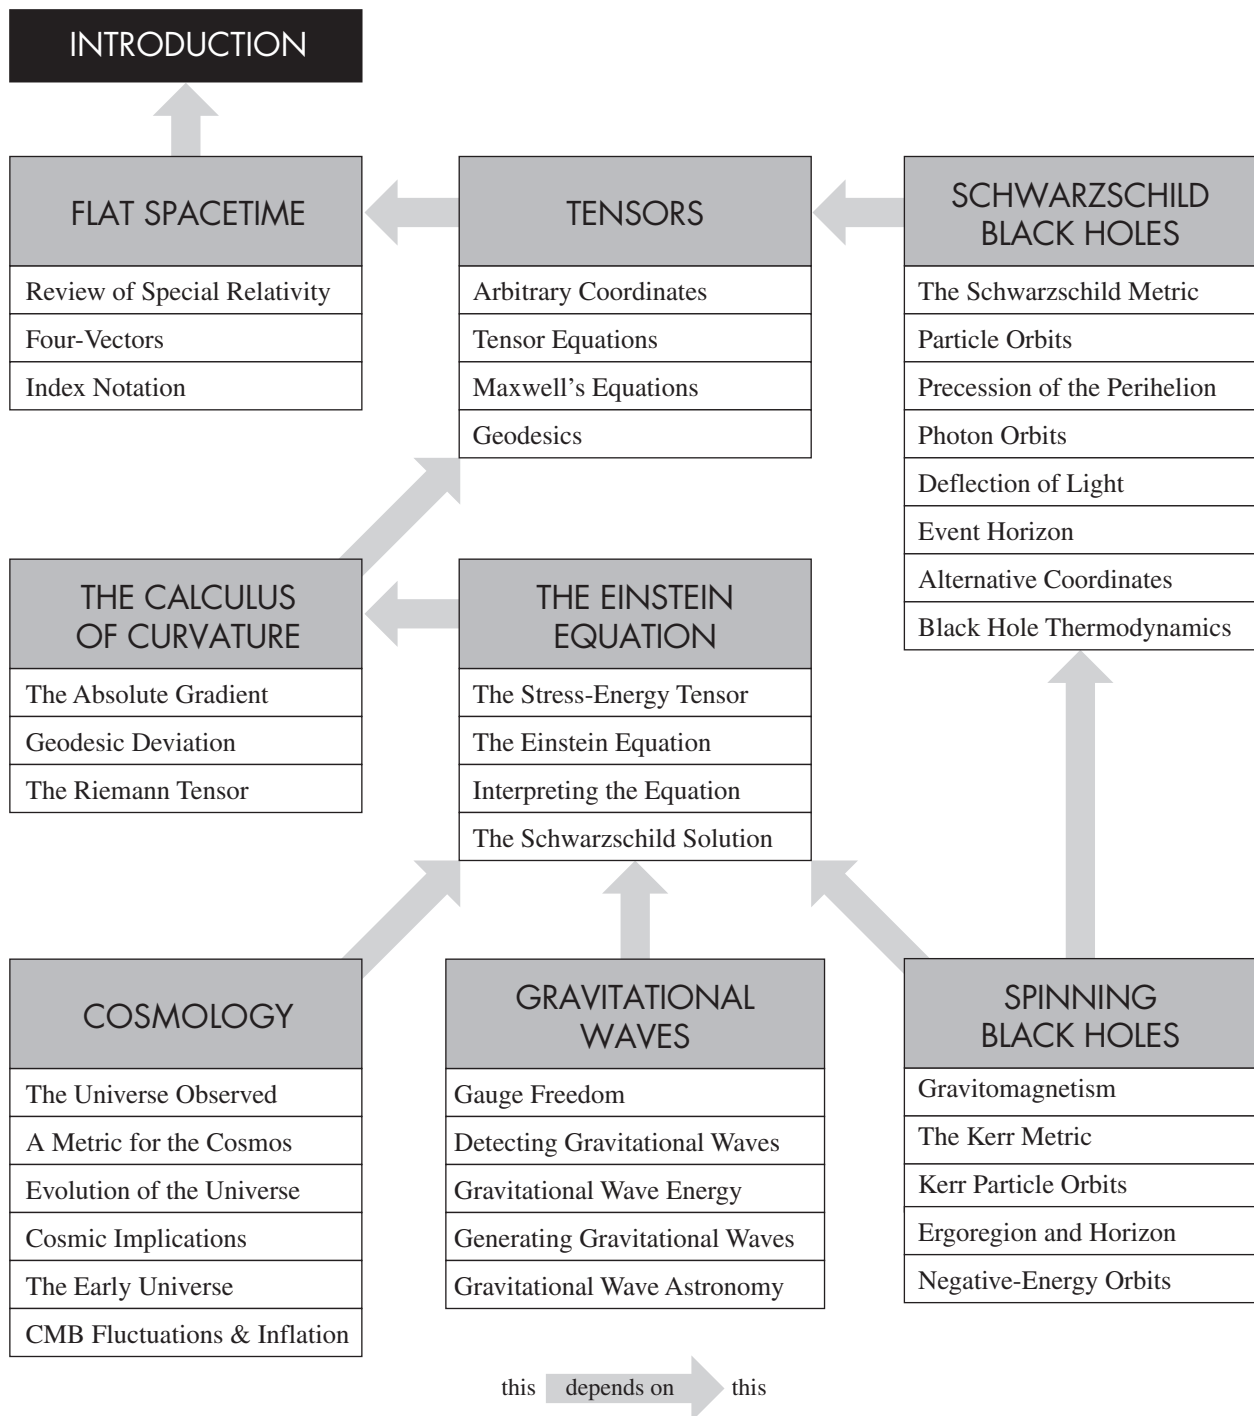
INTRODUCTION

FLAT SPACETIME

Review of Special Relativity

Four-Vectors

Index Notation

TENSORS

Arbitrary Coordinates

Tensor Equations

Maxwell's Equations

Geodesics

SCHWARZSCHILD BLACK HOLES

The Schwarzschild Metric

Particle Orbits

Precession of the Perihelion

Photon Orbits

Deflection of Light

Event Horizon

Alternative Coordinates

Black Hole Thermodynamics

THE CALCULUS OF CURVATURE

The Absolute Gradient

Geodesic Deviation

The Riemann Tensor

THE EINSTEIN EQUATION

The Stress-Energy Tensor

The Einstein Equation

Interpreting the Equation

The Schwarzschild Solution

COSMOLOGY

The Universe Observed

A Metric for the Cosmos

Evolution of the Universe

Cosmic Implications

The Early Universe

CMB Fluctuations & Inflation

GRAVITATIONAL WAVES

Gauge Freedom

Detecting Gravitational Waves

Gravitational Wave Energy

Generating Gravitational Waves

Gravitational Wave Astronomy

SPINNING BLACK HOLES

Gravitomagnetism

The Kerr Metric

Kerr Particle Orbits

Ergoregion and Horizon

Negative-Energy Orbits

this depends on this